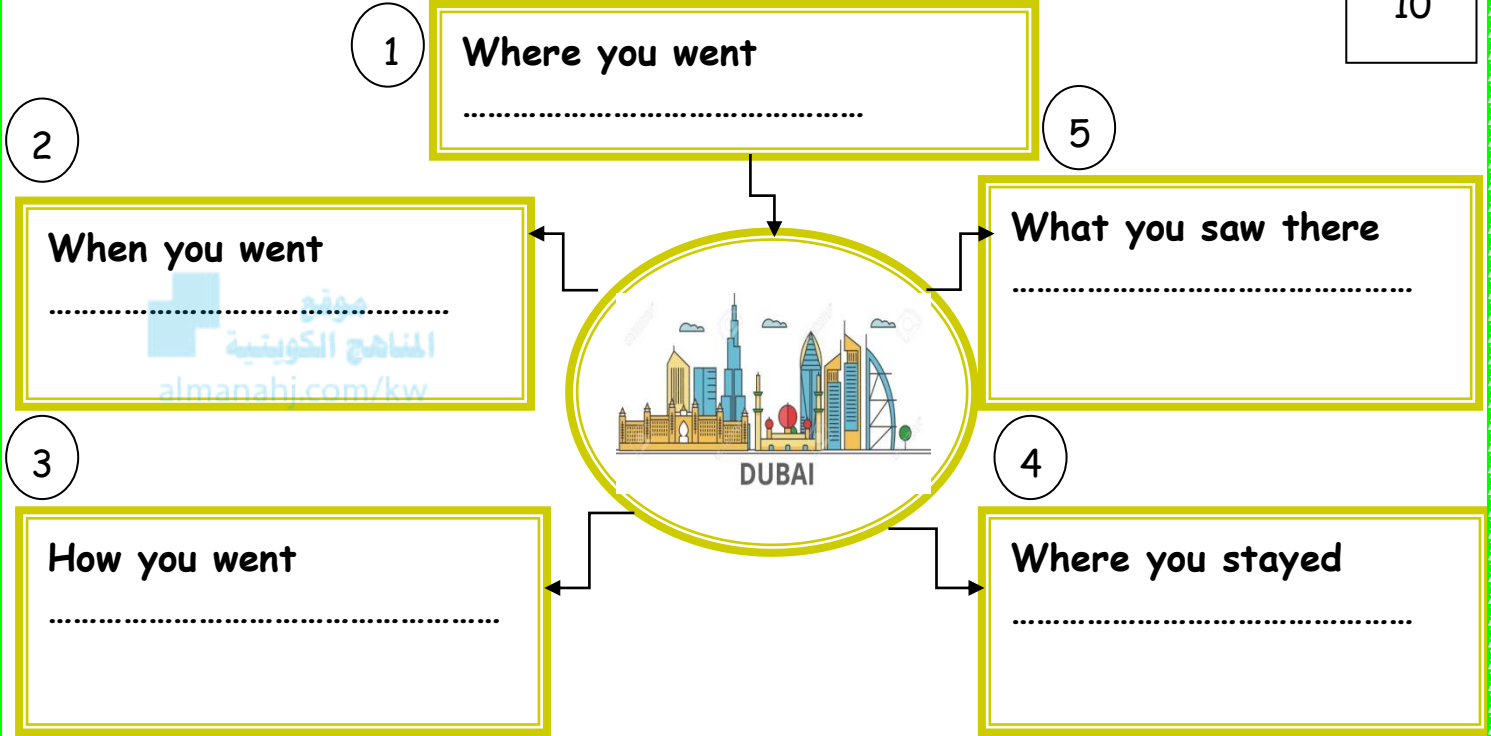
10

1

Where you went

……………………………………………

2

When you went

……………………………………………

موقع المناهج الكويتية
almanahj.com/kw

5

What you saw there

……………………………………………

DUBAI

3

How you went

……………………………………………

4

Where you stayed

……………………………………………